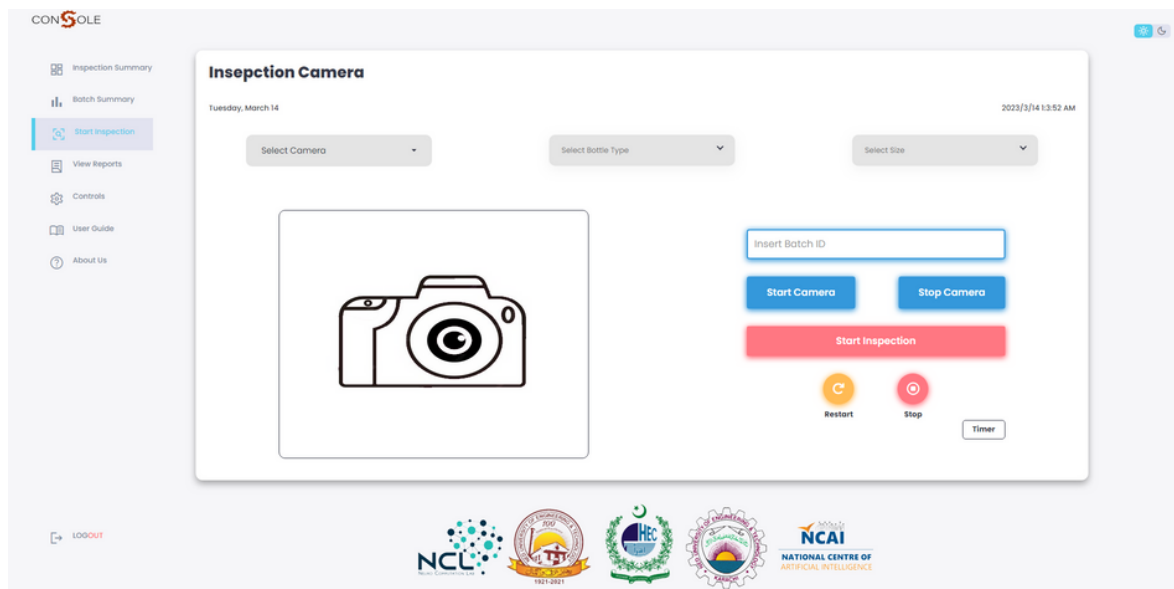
CONSOLE

Inspection Summary
Batch Summary
Start Inspection
View Reports
Controls
User Guide
About Us

LOGOUT

Insepction Camera

Tuesday, March 14

2023/3/14 1:3:52 AM

Select Camera

Select Bottle Type

Select Size

Insert Batch ID

Start Camera

Stop Camera

Start Inspection

Restart

Stop

Timer

NCL

1921-2021

HEC

NCAI
NATIONAL CENTRE OF
ARTIFICIAL INTELLIGENCE